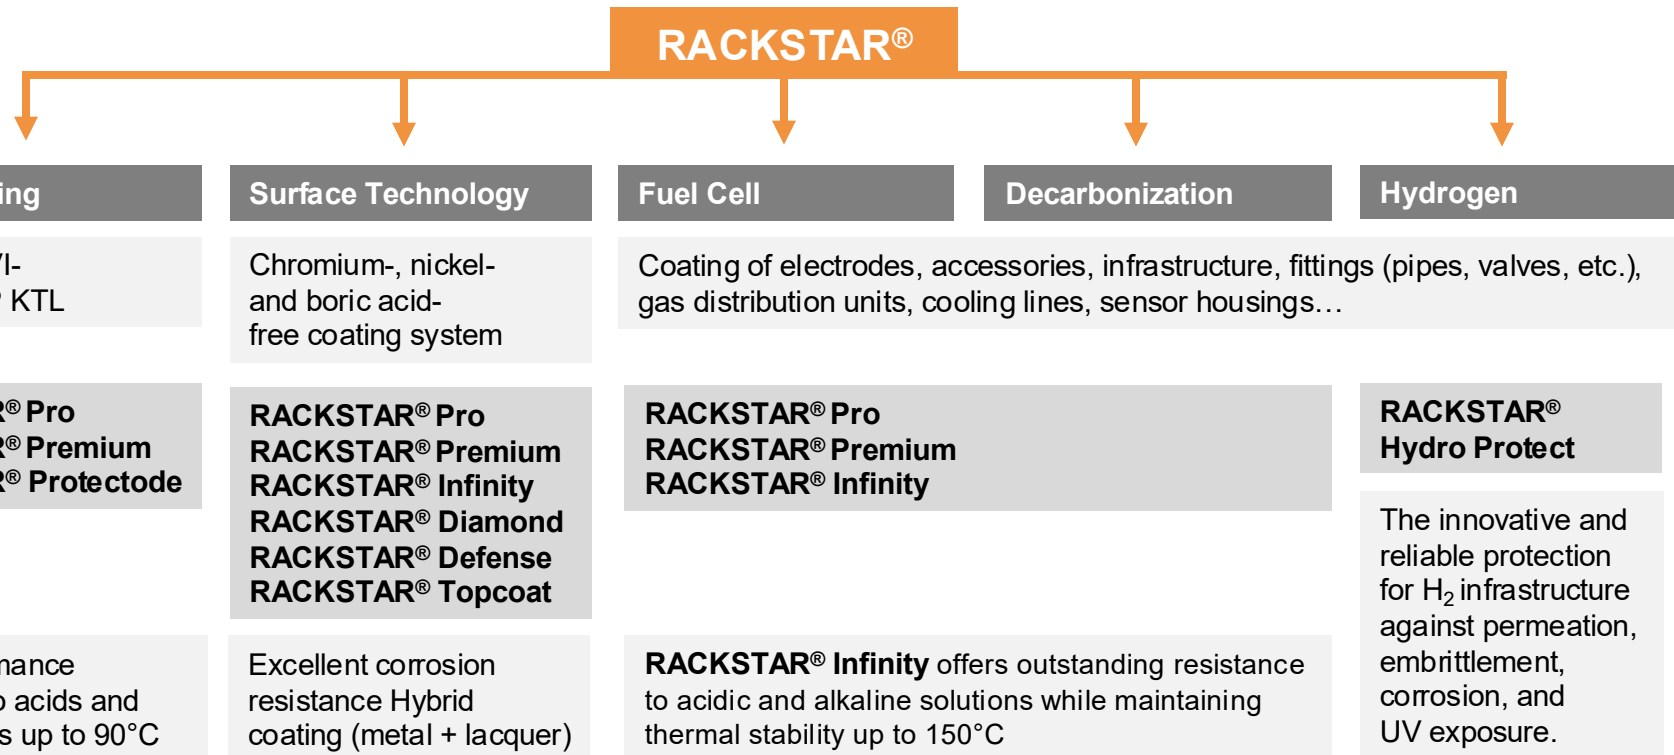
RACKSTAR®

ing

Surface Technology

Fuel Cell

Decarbonization

Hydrogen

VI-
KTL

Chromium-, nickel- and boric acid-free coating system

Coating of electrodes, accessories, infrastructure, fittings (pipes, valves, etc.), gas distribution units, cooling lines, sensor housings…

R® Pro
R® Premium
R® Protectode

RACKSTAR® Pro
RACKSTAR® Premium
RACKSTAR® Infinity
RACKSTAR® Diamond
RACKSTAR® Defense
RACKSTAR® Topcoat

RACKSTAR® Pro
RACKSTAR® Premium
RACKSTAR® Infinity

RACKSTAR® Hydro Protect

The innovative and reliable protection for $H_2$ infrastructure against permeation, embrittlement, corrosion, and UV exposure.

nance
acids and
s up to 90°C

Excellent corrosion resistance Hybrid coating (metal + lacquer)

RACKSTAR® Infinity offers outstanding resistance to acidic and alkaline solutions while maintaining thermal stability up to 150°C